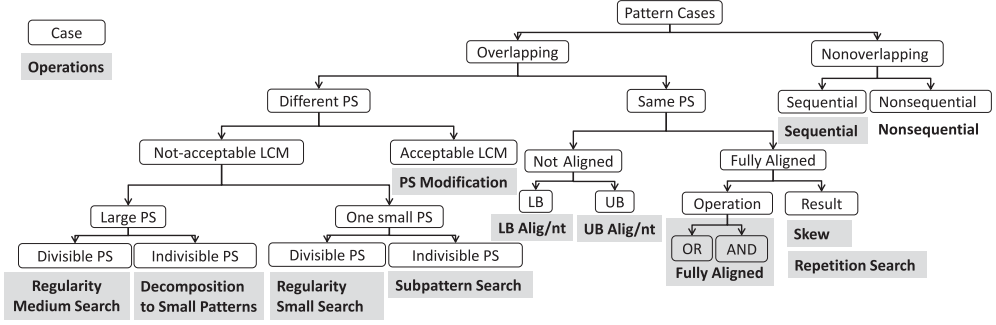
Case

Operations

Pattern Cases

Overlapping

Nonoverlapping

Different PS

Same PS

Sequential

Nonsequential

Sequential

Nonsequential

Not-acceptable LCM

Acceptable LCM

Not Aligned

Fully Aligned

PS Modification

LB

UB

Large PS

One small PS

LB Alig/nt

UB Alig/nt

Operation

Result

Divisible PS

Indivisible PS

Divisible PS

Indivisible PS

OR

AND

Skew

Fully Aligned

Repetition Search

Regularity Medium Search

Decomposition to Small Patterns

Regularity Small Search

Subpattern Search